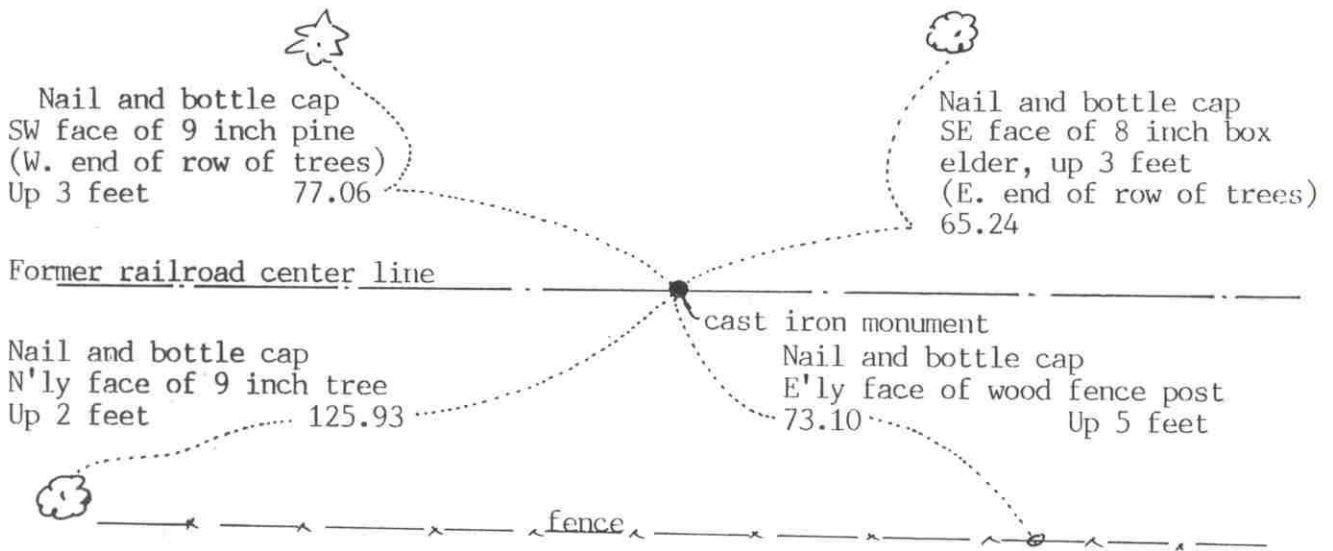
Nail and bottle cap
SW face of 9 inch pine
(W. end of row of trees)
Up 3 feet 77.06

Nail and bottle cap
SE face of 8 inch box elder, up 3 feet
(E. end of row of trees)
65.24

Former railroad center line

cast iron monument

Nail and bottle cap
N'ly face of 9 inch tree
Up 2 feet 125.93

Nail and bottle cap
E'ly face of wood fence post
73.10 Up 5 feet

fence